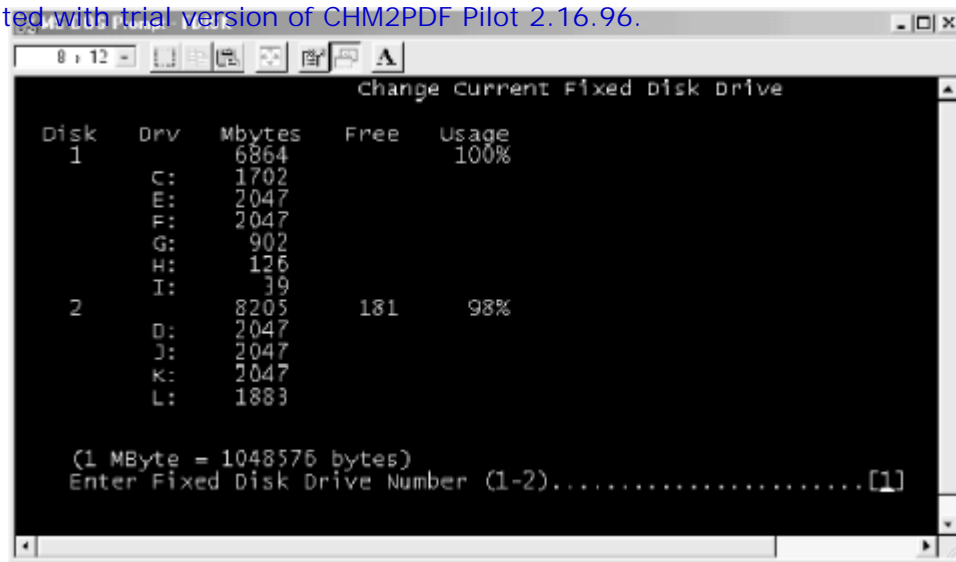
ted with trial version of CHM2PDF Pilot 2.16.96.

8 x 12

A

Change Current Fixed Disk Drive

| Disk | Drv | Mbytes | Free | Usage |
|---|---|---|---|---|
| 1 | | 6864 | | 100% |
| | C: | 1702 | | |
| | E: | 2047 | | |
| | F: | 2047 | | |
| | G: | 902 | | |
| | H: | 126 | | |
| | I: | 39 | | |
| 2 | | 8205 | 181 | 98% |
| | D: | 2047 | | |
| | J: | 2047 | | |
| | K: | 2047 | | |
| | L: | 1883 | | |

(1 MByte = 1048576 bytes)
Enter Fixed Disk Drive Number (1-2).......................[1]